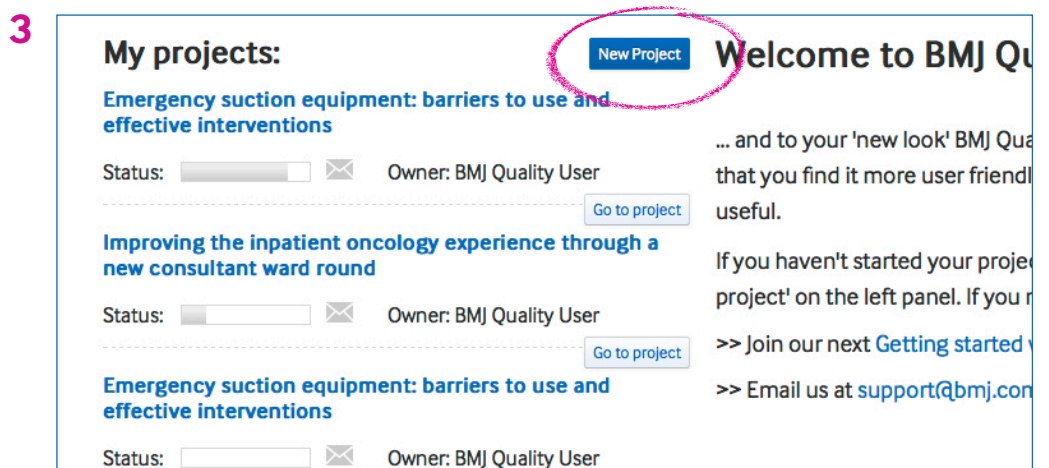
3

My projects:

New Project

Emergency suction equipment: barriers to use and effective interventions

Status: Owner: BMJ Quality User

Go to project

Improving the inpatient oncology experience through a new consultant ward round

Status: Owner: BMJ Quality User

Go to project

Emergency suction equipment: barriers to use and effective interventions

Status: Owner: BMJ Quality User

Welcome to BMJ Qu

... and to your 'new look' BMJ Qua that you find it more user friendl useful.

If you haven't started your projec project' on the left panel. If you r

>> Join our next Getting started

>> Email us at support@bmj.con